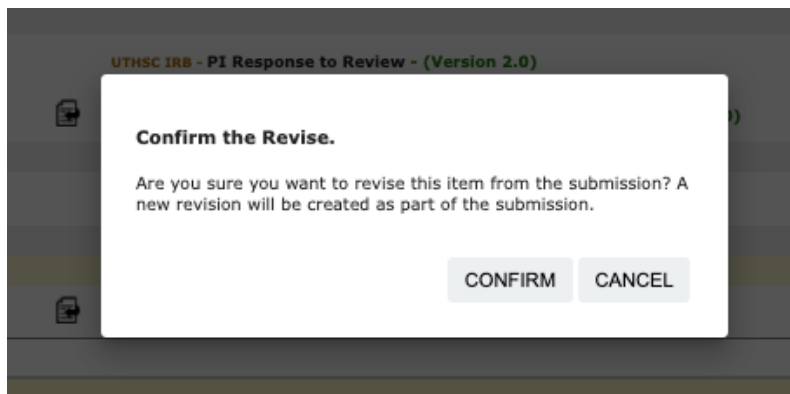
UTHSC IRB - PI Response to Review - (Version 2.0)

0)

Confirm the Revise.

Are you sure you want to revise this item from the submission? A new revision will be created as part of the submission.

CONFIRM CANCEL